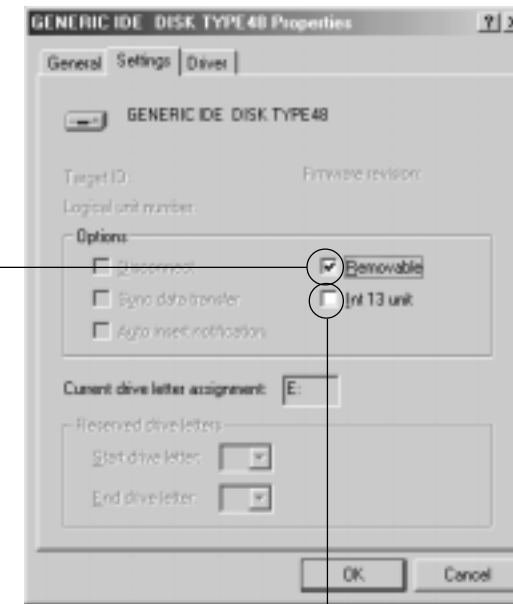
GENERIC IDE DISK TYPE48 Properties

?

General Settings Driver

GENERIC IDE DISK TYPE48

Target ID:

Firmware revision:

Logical unit number:

Options

Disconnect

Removable

Sync data transfer

Int 13 unit

Auto insert notification

Current drive letter assignment: E:

Reserved drive letters

Start drive letter:

End drive letter:

OK

Cancel